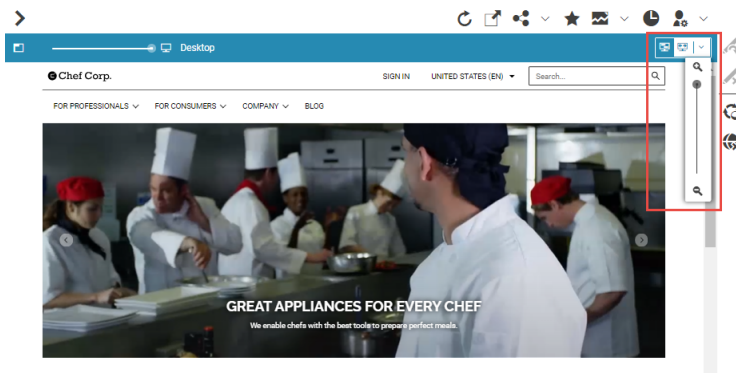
Desktop

Chef Corp.

SIGN IN UNITED STATES (EN)

Search...

FOR PROFESSIONALS FOR CONSUMERS COMPANY BLOG

GREAT APPLIANCES FOR EVERY CHEF

We enable chefs with the best tools to prepare perfect meals.